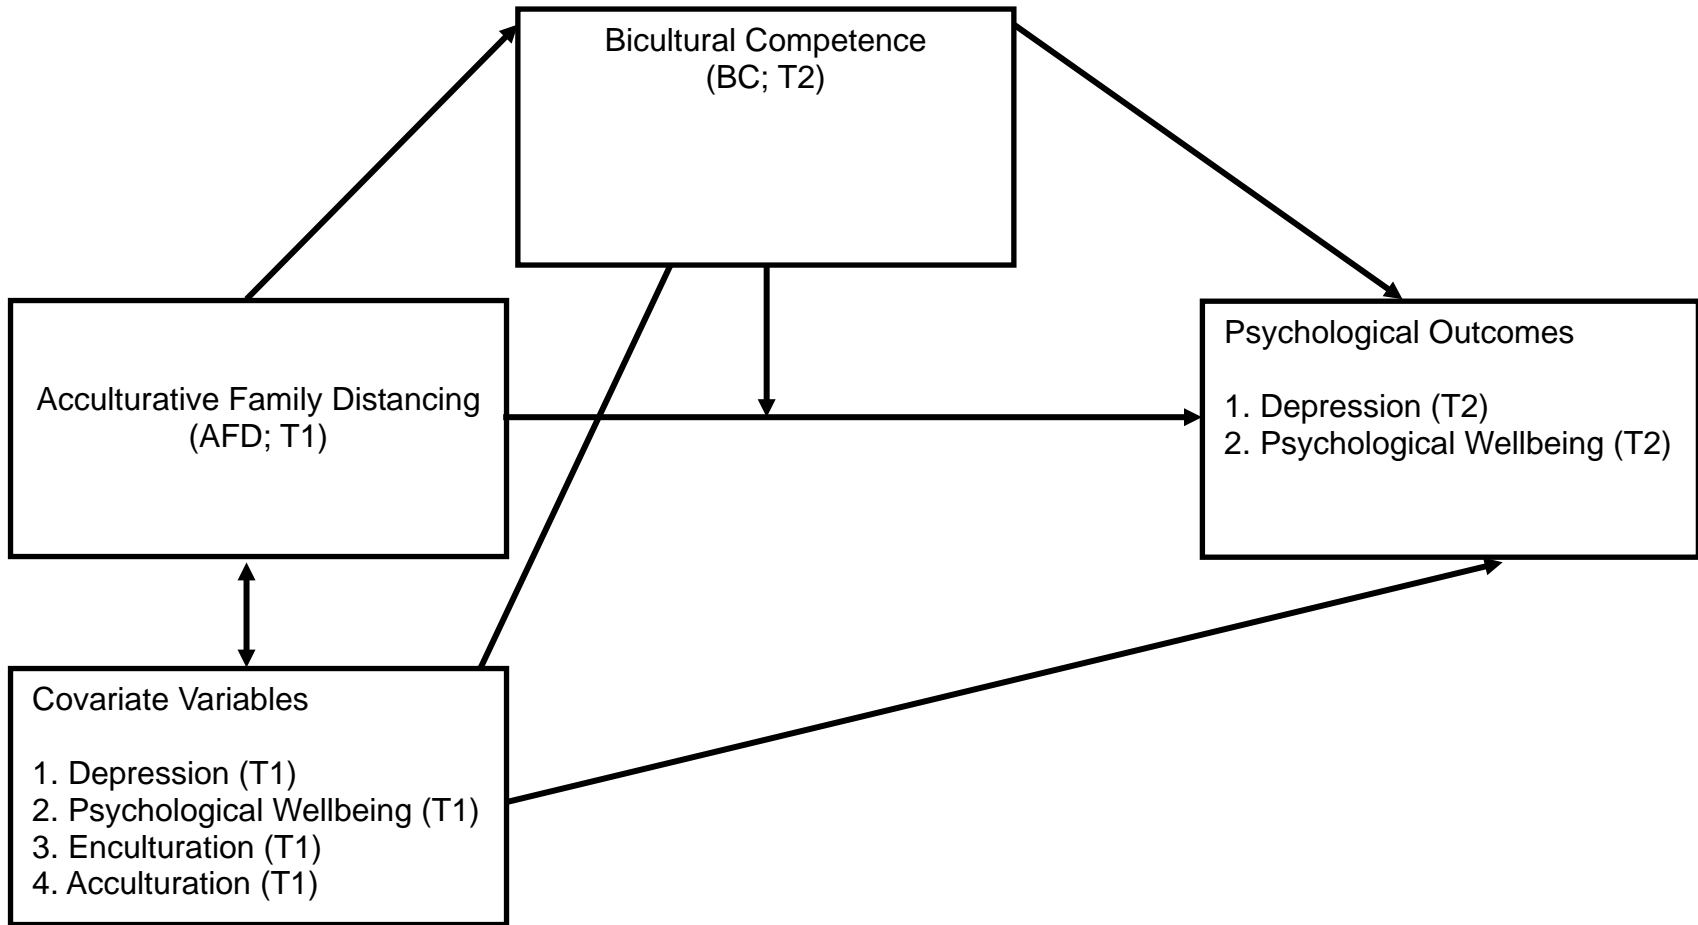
Bicultural Competence
(BC; T2)

Acculturative Family Distancing
(AFD; T1)

Psychological Outcomes

1. Depression (T2)
2. Psychological Wellbeing (T2)

Covariate Variables

1. Depression (T1)
2. Psychological Wellbeing (T1)
3. Enculturation (T1)
4. Acculturation (T1)